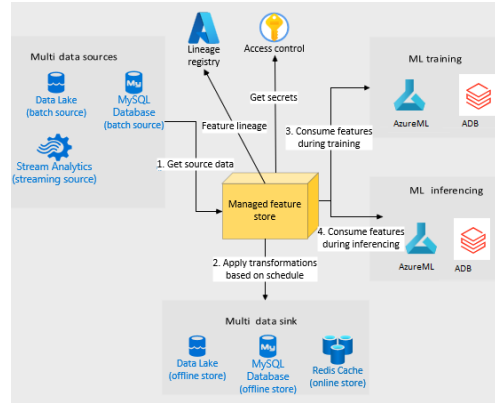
Lineage registry

Access control

Multi data sources

Data Lake (batch source)

My

MySQL Database (batch source)

Stream Analytics (streaming source)

Feature lineage

Get secrets

1. Get source data

Managed feature store

ML training

AzureML

ADB

3. Consume features during training

ML inferencing

4. Consume features during inferencing

AzureML

ADB

2. Apply transformations based on schedule

Multi data sink

Data Lake (offline store)

My

MySQL Database (offline store)

Redis Cache (online store)